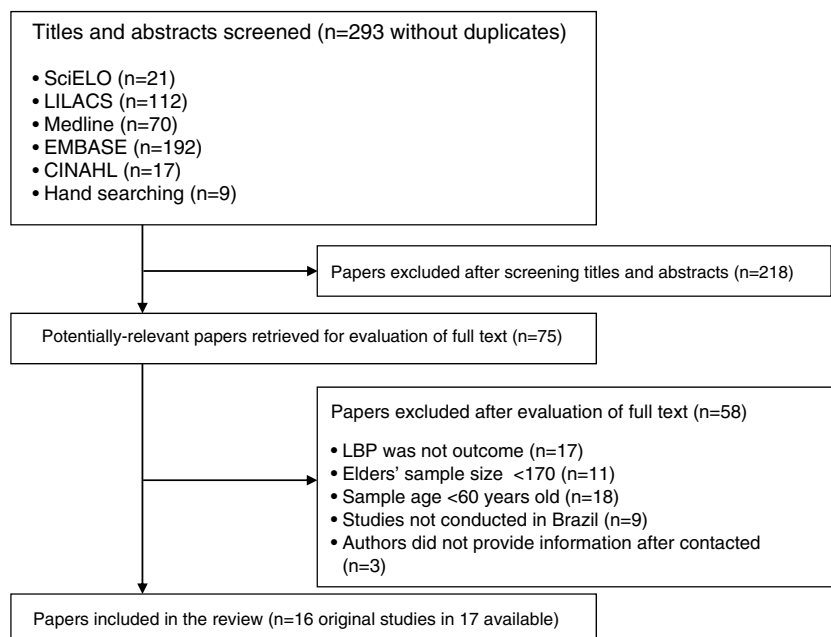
Titles and abstracts screened (n=293 without duplicates)

• SciELO (n=21)
• LILACS (n=112)
• Medline (n=70)
• EMBASE (n=192)
• CINAHL (n=17)
• Hand searching (n=9)

Papers excluded after screening titles and abstracts (n=218)

Potentially-relevant papers retrieved for evaluation of full text (n=75)

Papers excluded after evaluation of full text (n=58)

• LBP was not outcome (n=17)
• Elders' sample size <170 (n=11)
• Sample age <60 years old (n=18)
• Studies not conducted in Brazil (n=9)
• Authors did not provide information after contacted (n=3)

Papers included in the review (n=16 original studies in 17 available)